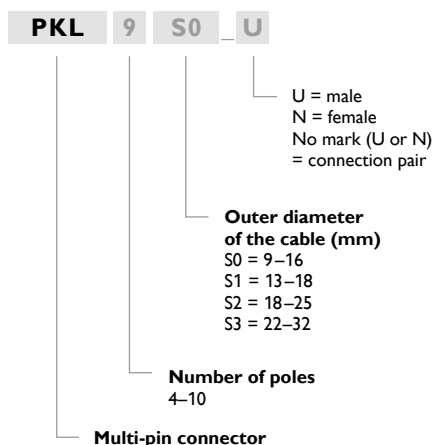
PKL 9 S0 _ U

U = male
N = female
No mark (U or N)
= connection pair

**Outer diameter of the cable (mm)**
S0 = 9–16
S1 = 13–18
S2 = 18–25
S3 = 22–32

**Number of poles**
4–10

**Multi-pin connector**